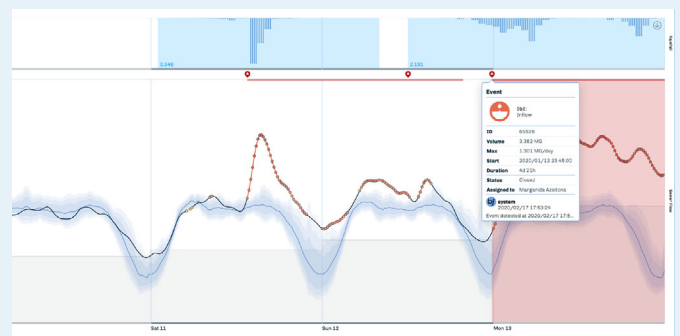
0.046

0.191

Rainfall

Event

Std: Inflow

| ID | 85526 |
|---|---|
| Volume | 3.382 MG |
| Max | 1.301 MG/day |
| Start | 2020/01/13 23:45:00 |
| Duration | 4d 21h |
| Status | Closed |
| Assigned to | Margarida Azeitona |

system
2020/02/17 17:53:24
Event detected at 2020/02/17 17:5...

Sewer Flow

Sat 11

Sun 12

Mon 13